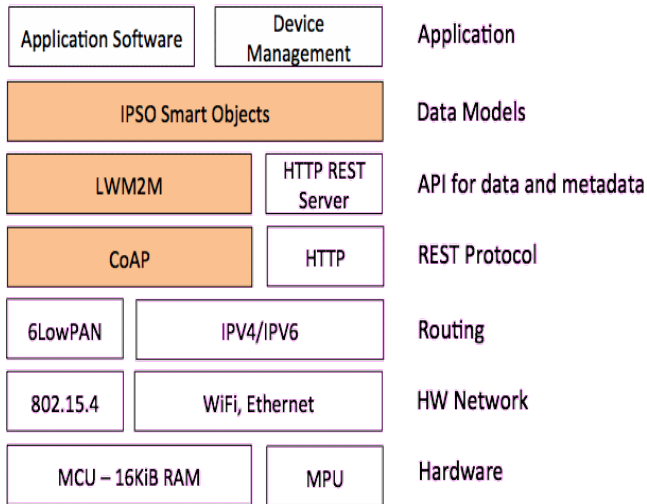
Application Software

Device Management

Application

IPSO Smart Objects

Data Models

LWM2M

HTTP REST Server

API for data and metadata

CoAP

HTTP

REST Protocol

6LowPAN

IPV4/IPV6

Routing

802.15.4

WiFi, Ethernet

HW Network

MCU – 16KiB RAM

MPU

Hardware